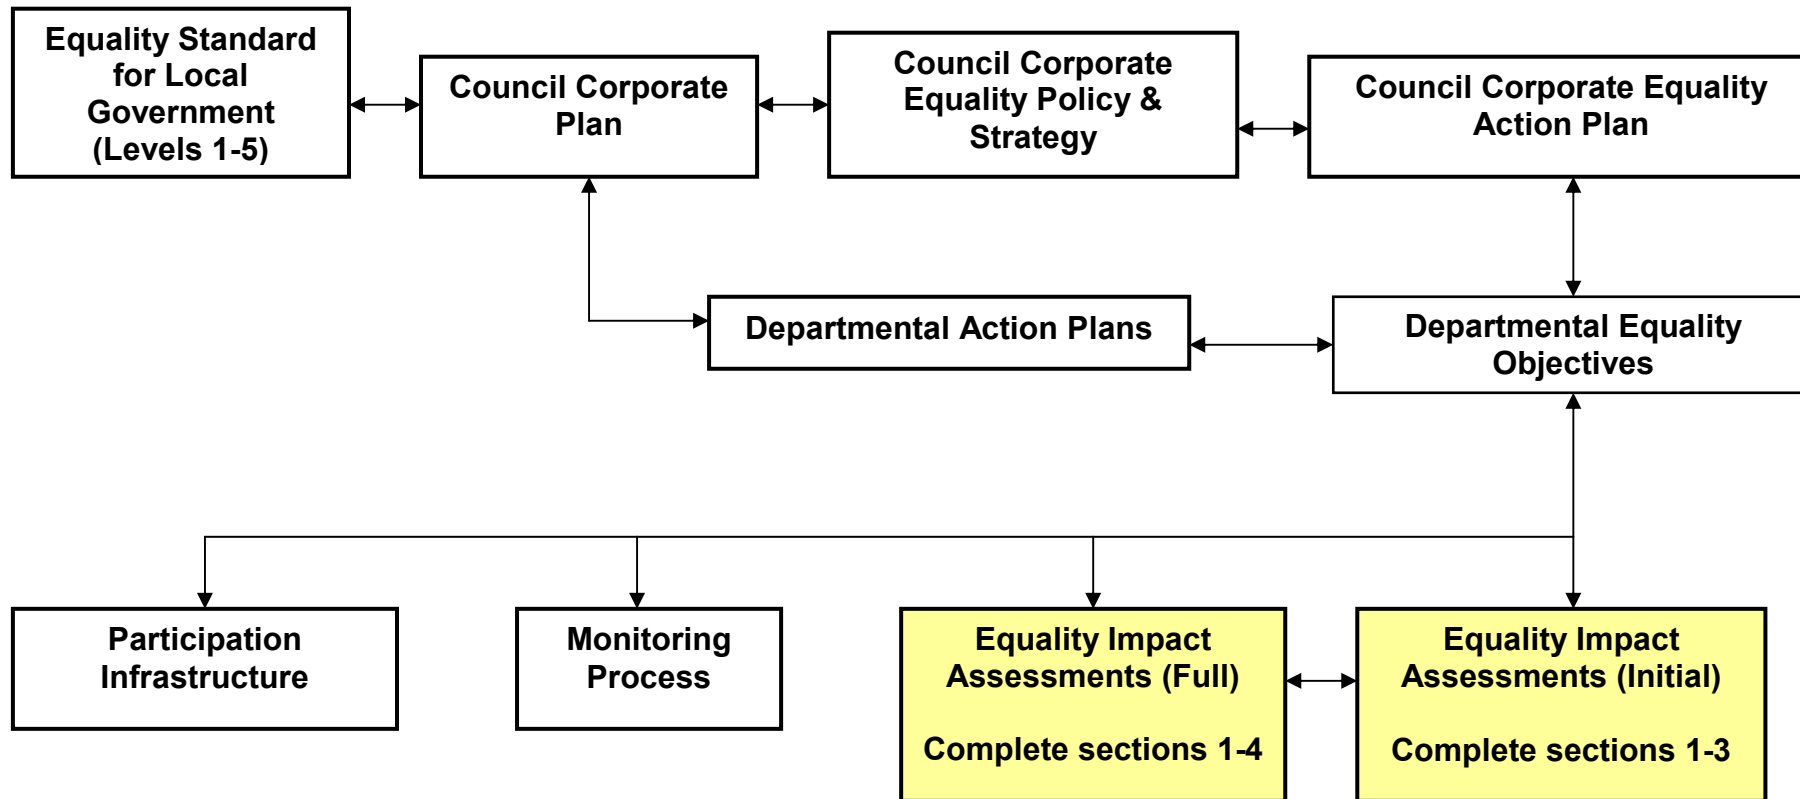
Equality Standard for Local Government (Levels 1-5)

Council Corporate Plan

Council Corporate Equality Policy & Strategy

Council Corporate Equality Action Plan

Departmental Action Plans

Departmental Equality Objectives

Participation Infrastructure

Monitoring Process

Equality Impact Assessments (Full)

Complete sections 1-4

Equality Impact Assessments (Initial)

Complete sections 1-3